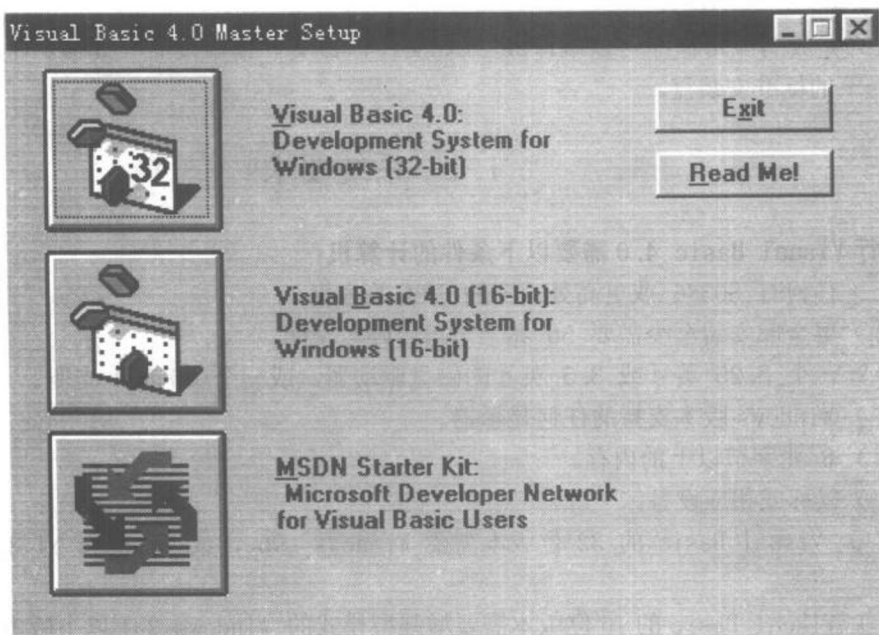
Visual Basic 4.0 Master Setup

32

Visual Basic 4.0: Development System for Windows (32-bit)

Exit

Read Me!

Visual Basic 4.0 (16-bit): Development System for Windows (16-bit)

MSDN Starter Kit: Microsoft Developer Network for Visual Basic Users